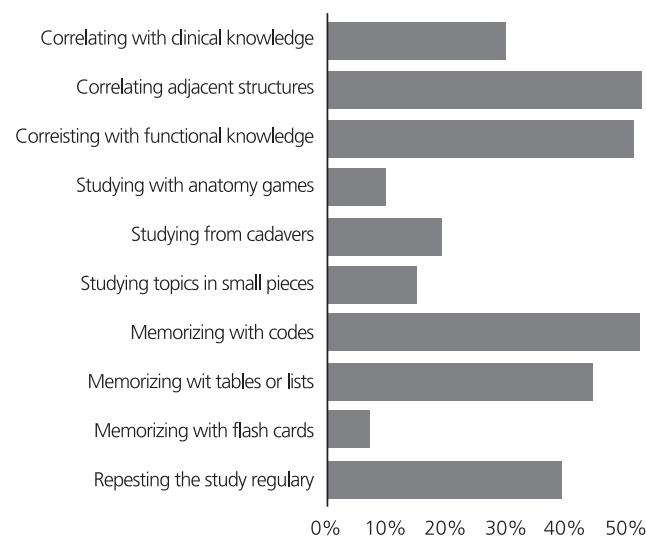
Correlating with clinical knowledge
Correlating adjacent structures
Correisting with functional knowledge
Studying with anatomy games
Studying from cadavers
Studying topics in small pieces
Memorizing with codes
Memorizing wit tables or lists
Memorizing with flash cards
Repesting the study regulary

0%
10%
20%
30%
40%
50%